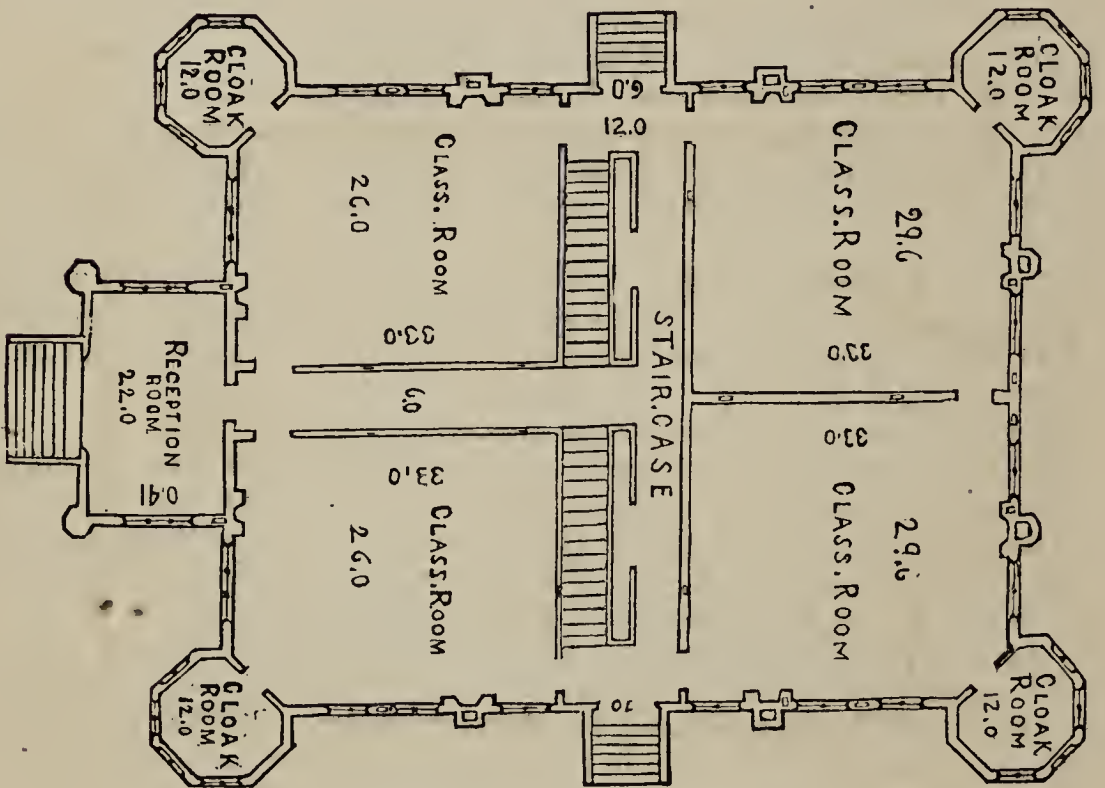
CLOAK ROOM 12.0

CLOAK ROOM 12.0

6.0

12.0

CLASS.ROOM

26.0

33.0

CLASS.ROOM

29.6

33.0

STAIR.CASE

RECEPTION ROOM 22.0

14.0

6.0

33.0

CLASS.ROOM

26.0

33.0

CLASS.ROOM

29.6

CLOAK ROOM 12.0

10

CLOAK ROOM 12.0